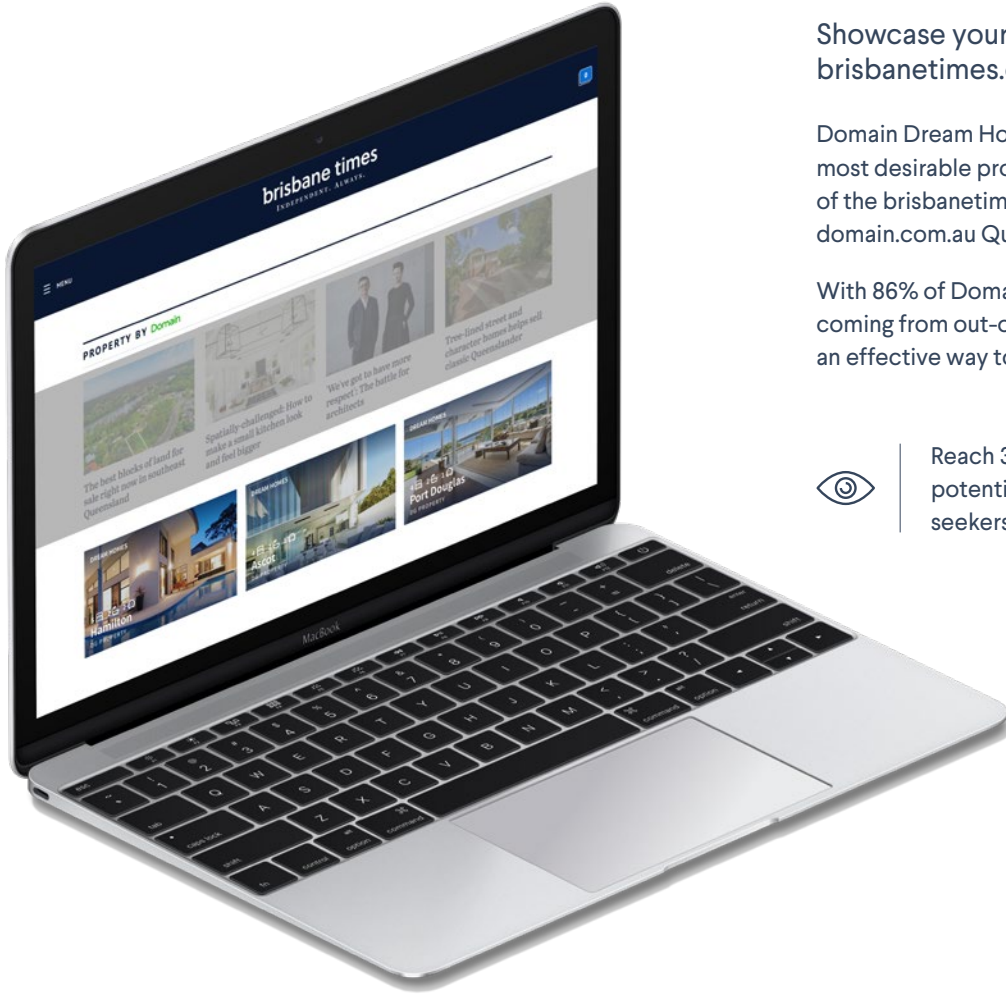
brisbane times
INDEPENDENT. ALWAYS.

MENU

PROPERTY BY Domain

The best blocks of land for sale right now in southeast Queensland

Spatially-challenged: How to make a small kitchen look and feel bigger

'We've got to have more respect': The battle for architects

Tree-lined street and character homes helps sell classic Queenslander

DREAM HOMES
Hamilton

DREAM HOMES
Ascot

DREAM HOMES
Port Douglas

MacBook

Showcase your
brisbanetimes.

Domain Dream Ho
most desirable pro
of the brisbanetim
domain.com.au Qu

With 86% of Doma
coming from out-o
an effective way to

Reach 3
potenti
seekers